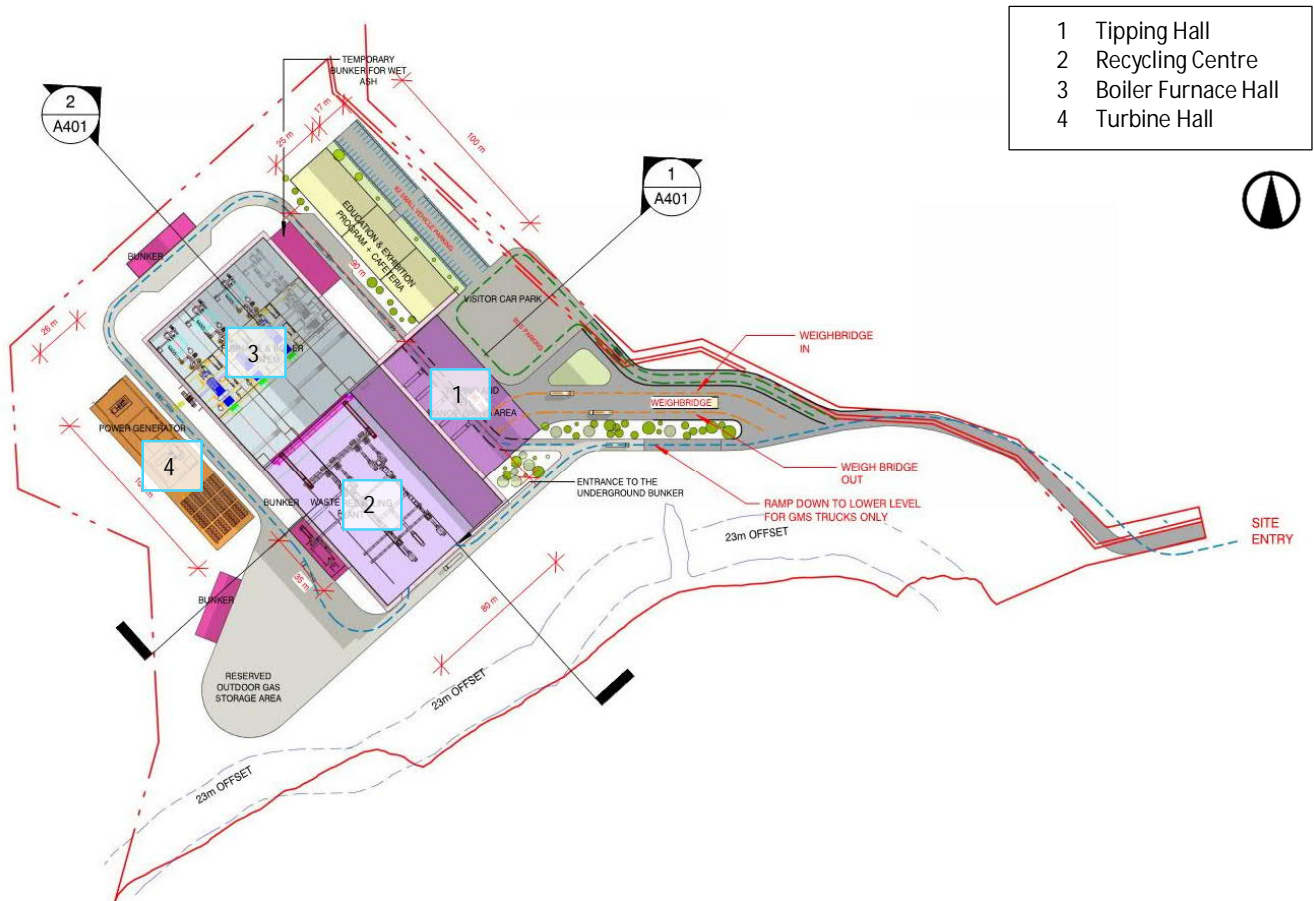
1 Tipping Hall
2 Recycling Centre
3 Boiler Furnace Hall
4 Turbine Hall

TEMPORARY BUNKER FOR WET ASH

2
A401

1
A401

25 m
17 m
100 m
26 m
90 m
100 m
35 m
80 m

EDUCATION & EXHIBITION PROGRAM + CAFETERIA

BUNKER

VISITOR CAR PARK

WEIGHBRIDGE IN

WEIGHBRIDGE

WEIGH BRIDGE OUT

3

1

POWER GENERATOR

4

2

BUNKER

WASTE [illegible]

ENTRANCE TO THE UNDERGROUND BUNKER

RAMP DOWN TO LOWER LEVEL FOR GMS TRUCKS ONLY

23m OFFSET

SITE ENTRY

BUNKER

RESERVED OUTDOOR GAS STORAGE AREA

23m OFFSET

23m OFFSET